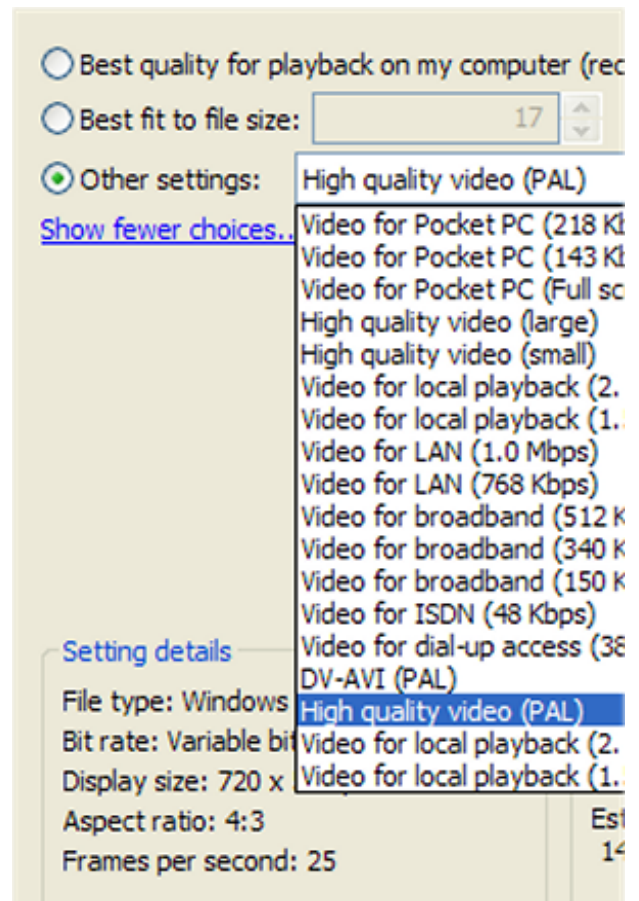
Best quality for playback on my computer (rec

Best fit to file size: 17

Other settings: High quality video (PAL)

Show fewer choices...

Video for Pocket PC (218 Kb
Video for Pocket PC (143 Kb
Video for Pocket PC (Full sc
High quality video (large)
High quality video (small)
Video for local playback (2.
Video for local playback (1.
Video for LAN (1.0 Mbps)
Video for LAN (768 Kbps)
Video for broadband (512 K
Video for broadband (340 K
Video for broadband (150 K
Video for ISDN (48 Kbps)
Video for dial-up access (38
DV-AVI (PAL)
High quality video (PAL)
Video for local playback (2.
Video for local playback (1.

Setting details
File type: Windows
Bit rate: Variable bit
Display size: 720 x
Aspect ratio: 4:3
Frames per second: 25

Est
14